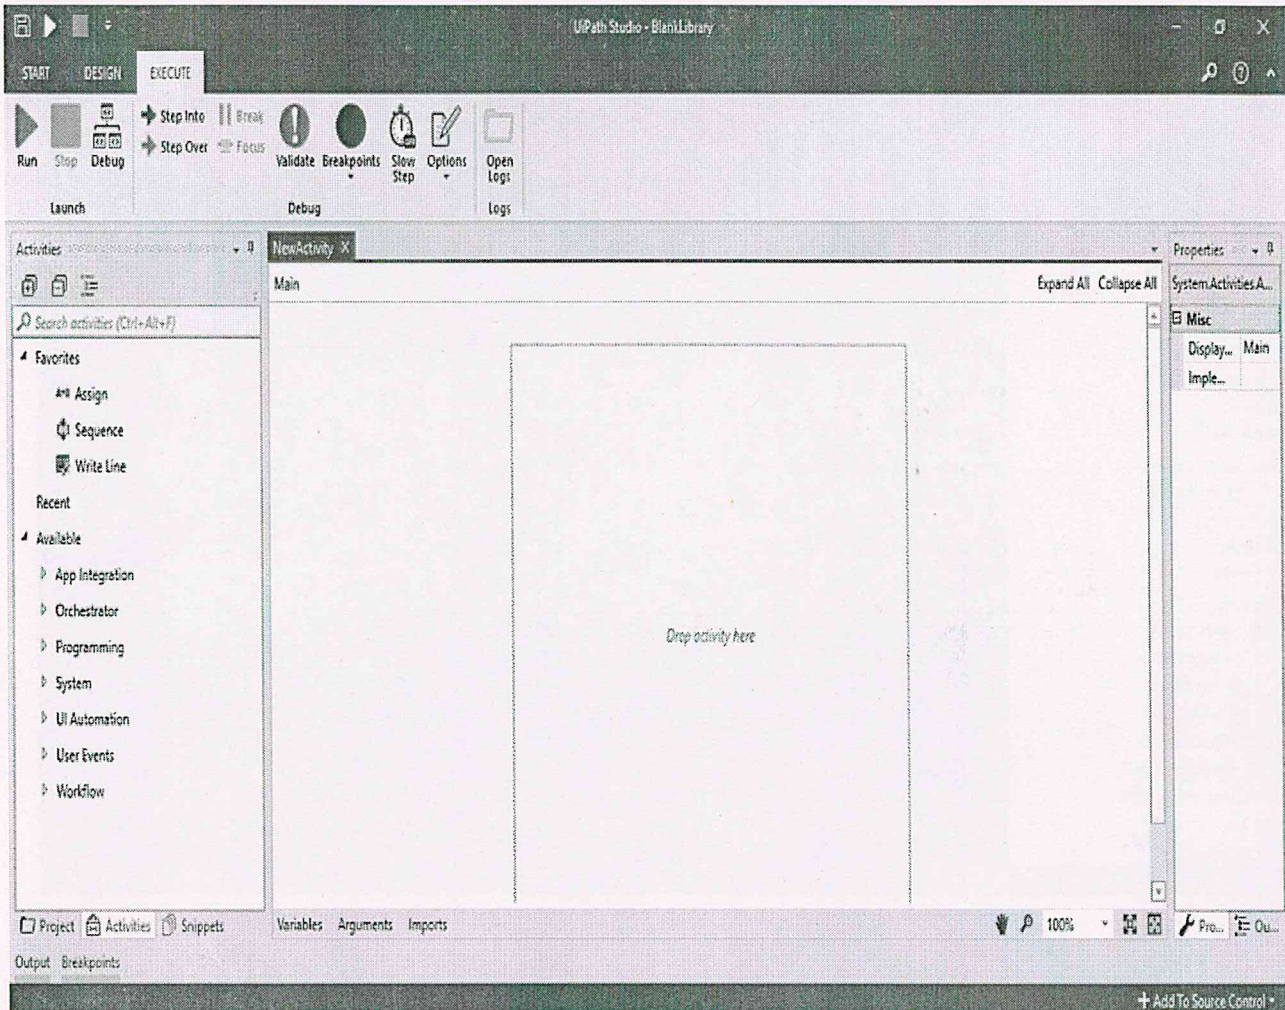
UiPath Studio - BlankLibrary

START DESIGN EXECUTE

Run Stop Debug
Launch

Step Into Break
Step Over Focus
Validate Breakpoints Slow Step Options
Debug

Open Logs
Logs

Activities

Search activities (Ctrl+Alt+F)

Favorites
Assign
Sequence
Write Line
Recent
Available
App Integration
Orchestrator
Programming
System
UI Automation
User Events
Workflow

NewActivity X

Main

Expand All Collapse All

Drop activity here

Properties

System.Activities.A...

Misc
Display... Main
Imple...

Project Activities Snippets

Variables Arguments Imports

100%

Pro... Ou...

Output Breakpoints

+ Add To Source Control